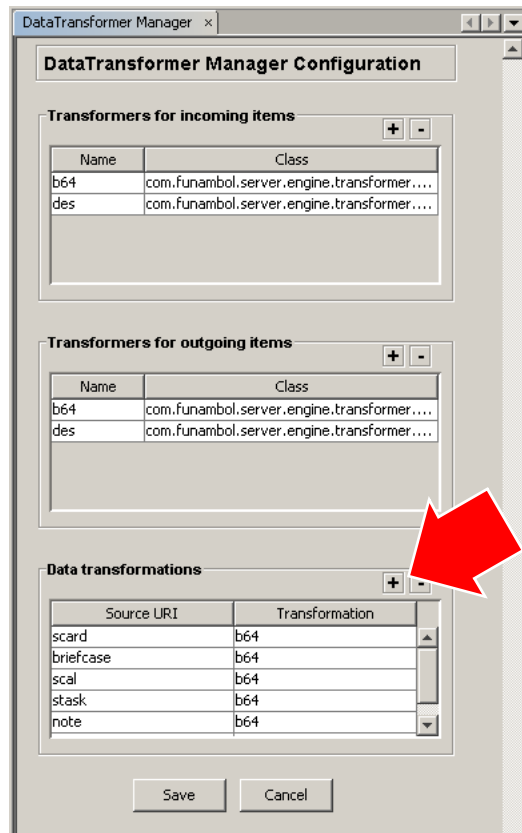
DataTransformer Manager ×

DataTransformer Manager Configuration

Transformers for incoming items

+ -

| Name | Class |
|---|---|
| b64 | com.funambol.server.engine.transformer.... |
| des | com.funambol.server.engine.transformer.... |

Transformers for outgoing items

+ -

| Name | Class |
|---|---|
| b64 | com.funambol.server.engine.transformer.... |
| des | com.funambol.server.engine.transformer.... |

Data transformations

+ -

| Source URI | Transformation |
|---|---|
| scard | b64 |
| briefcase | b64 |
| scal | b64 |
| stask | b64 |
| note | b64 |

Save Cancel